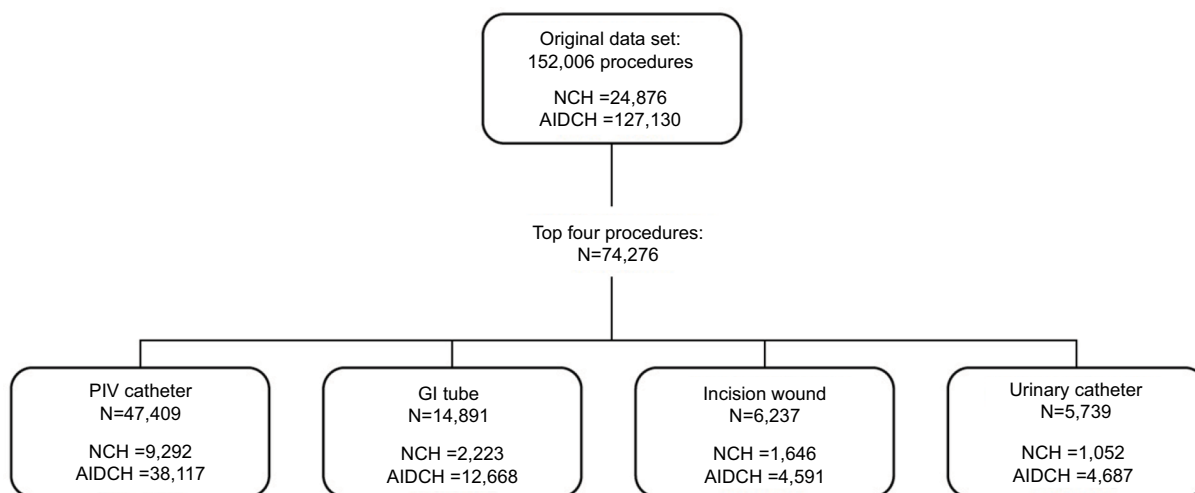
Original data set:
152,006 procedures

NCH =24,876
AIDCH =127,130

Top four procedures:
N=74,276

PIV catheter
N=47,409

NCH =9,292
AIDCH =38,117

GI tube
N=14,891

NCH =2,223
AIDCH =12,668

Incision wound
N=6,237

NCH =1,646
AIDCH =4,591

Urinary catheter
N=5,739

NCH =1,052
AIDCH =4,687